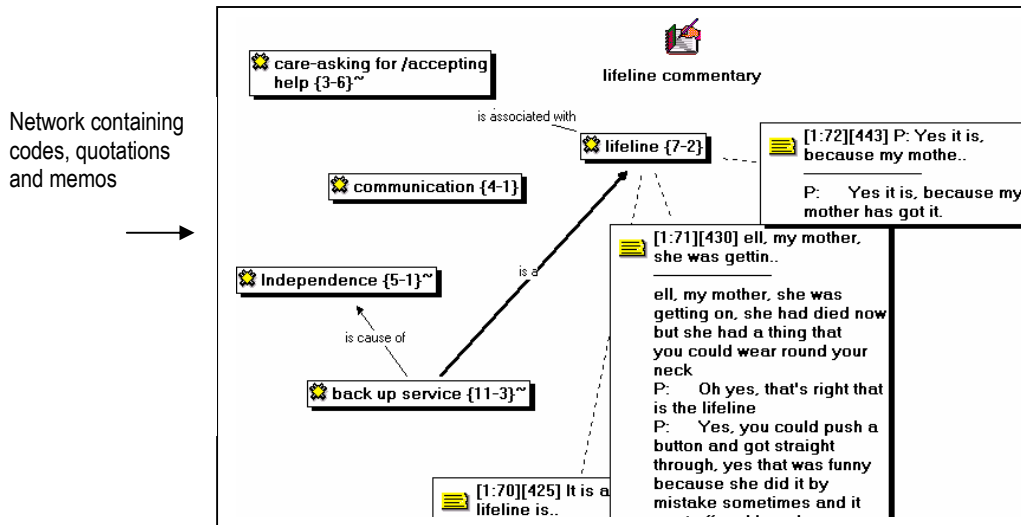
Network containing codes, quotations and memos

care-asking for /accepting help {3-6}~

lifeline commentary

is associated with

lifeline {7-2}

[1:72][443] P: Yes it is, because my mothe..

P: Yes it is, because my mother has got it.

communication {4-1}

is a

[1:71][430] ell, my mother, she was gettin..

ell, my mother, she was getting on, she had died now but she had a thing that you could wear round your neck
P: Oh yes, that's right that is the lifeline
P: Yes, you could push a button and got straight through, yes that was funny because she did it by mistake sometimes and it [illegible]

Independence {5-1}~

is cause of

back up service {11-3}~

[1:70][425] It is a lifeline is..